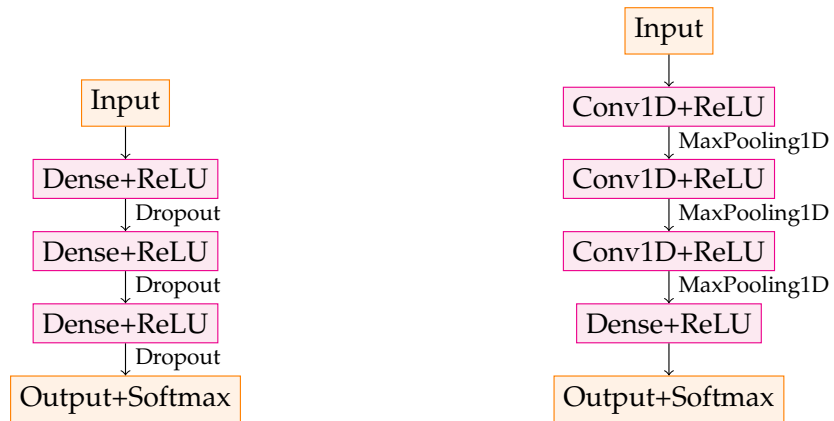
Input

Dense+ReLU

Dropout

Dense+ReLU

Dropout

Dense+ReLU

Dropout

Output+Softmax

Input

Conv1D+ReLU

MaxPooling1D

Conv1D+ReLU

MaxPooling1D

Conv1D+ReLU

MaxPooling1D

Dense+ReLU

Output+Softmax